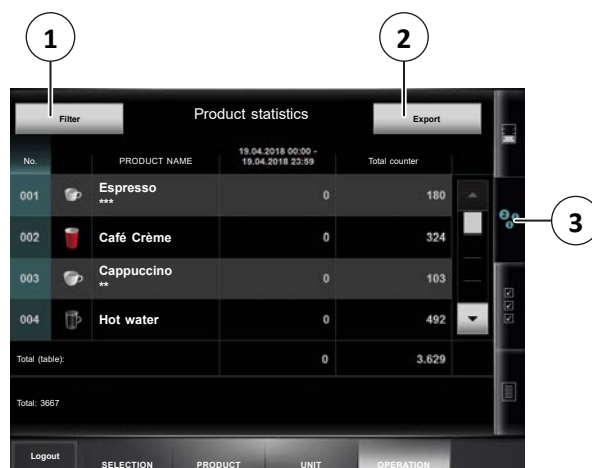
1

2

3

Filter

Product statistics

Export

| No. | | PRODUCT NAME | 19.04.2018 00:00 - 19.04.2018 23:59 | Total counter |
|---|---|---|---|---|
| 001 | | Espresso *** | 0 | 180 |
| 002 | | Café Crème | 0 | 324 |
| 003 | | Cappuccino ** | 0 | 103 |
| 004 | | Hot water | 0 | 492 |
| Total (table): | | | 0 | 3.629 |

Total: 3667

Logout

SELECTION

PRODUCT

UNIT

OPERATION